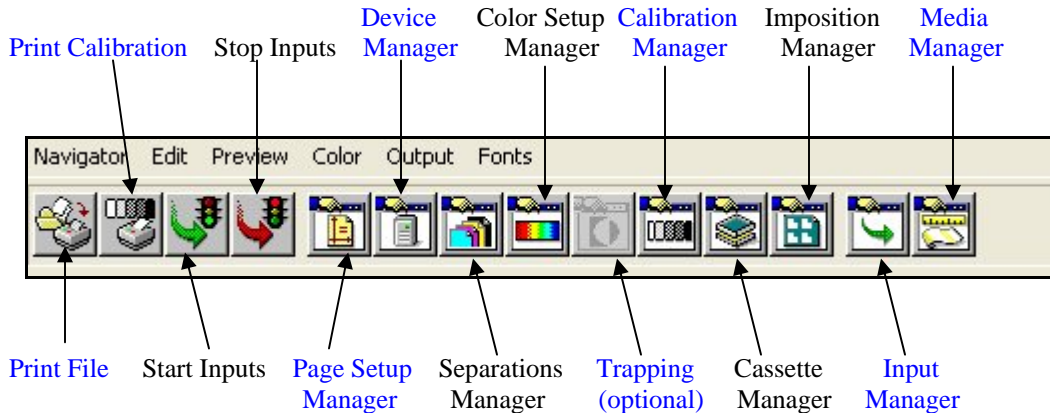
Print Calibration
Stop Inputs
Device Manager
Color Setup Manager
Calibration Manager
Imposition Manager
Media Manager

Navigator Edit Preview Color Output Fonts

Print File
Start Inputs
Page Setup Manager
Separations Manager
Trapping (optional)
Cassette Manager
Input Manager